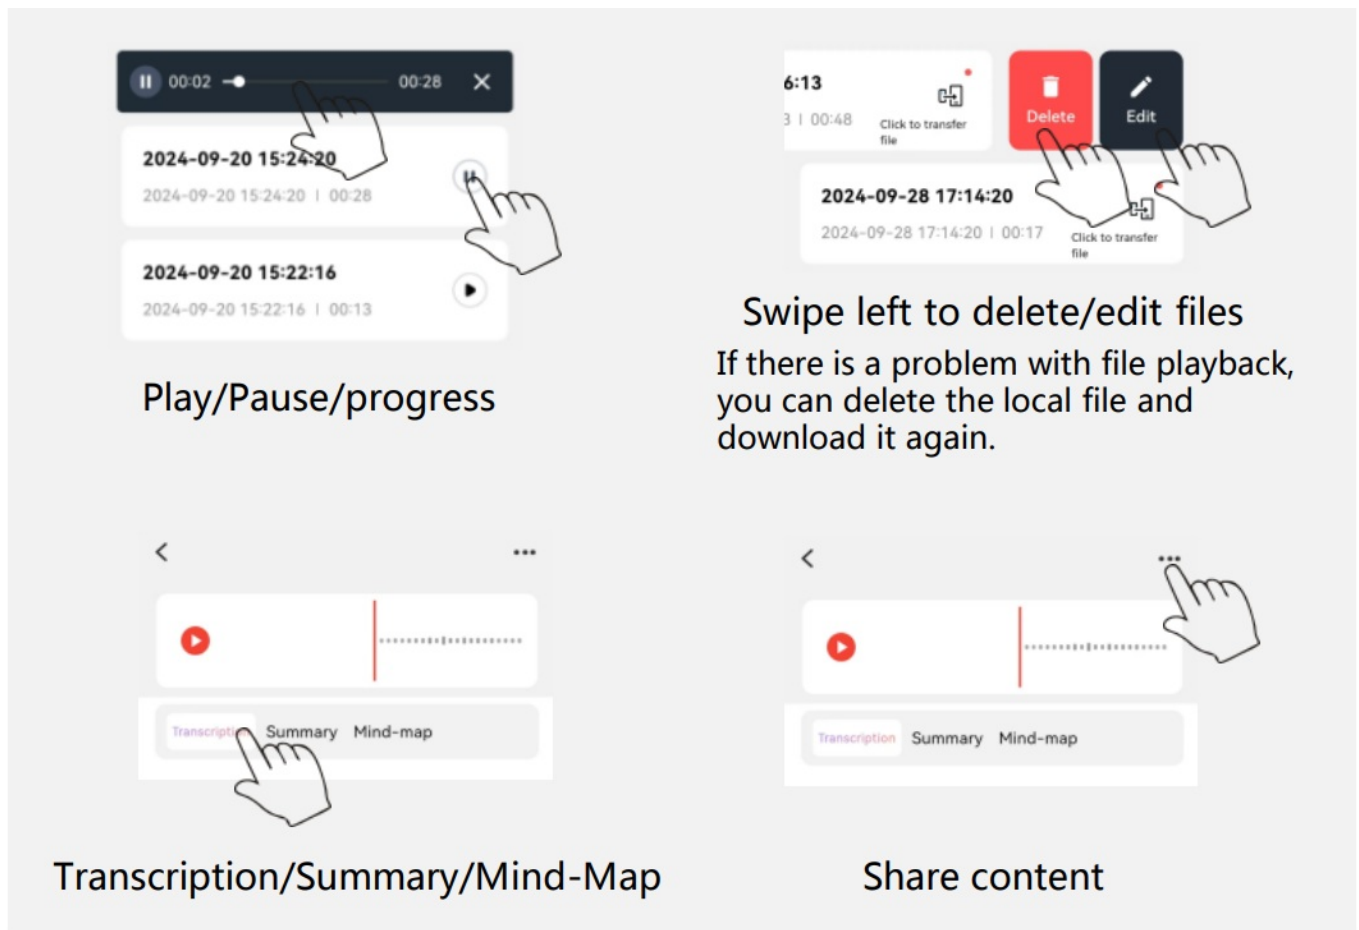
00:02 00:28

2024-09-20 15:24:20
2024-09-20 15:24:20 | 00:28

2024-09-20 15:22:16
2024-09-20 15:22:16 | 00:13

Play/Pause/progress

6:13
3 | 00:48
Click to transfer file
Delete
Edit

2024-09-28 17:14:20
2024-09-28 17:14:20 | 00:17
Click to transfer file

Swipe left to delete/edit files

If there is a problem with file playback, you can delete the local file and download it again.

Transcripti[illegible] Summary Mind-map

Transcription/Summary/Mind-Map

Transcription Summary Mind-map

Share content